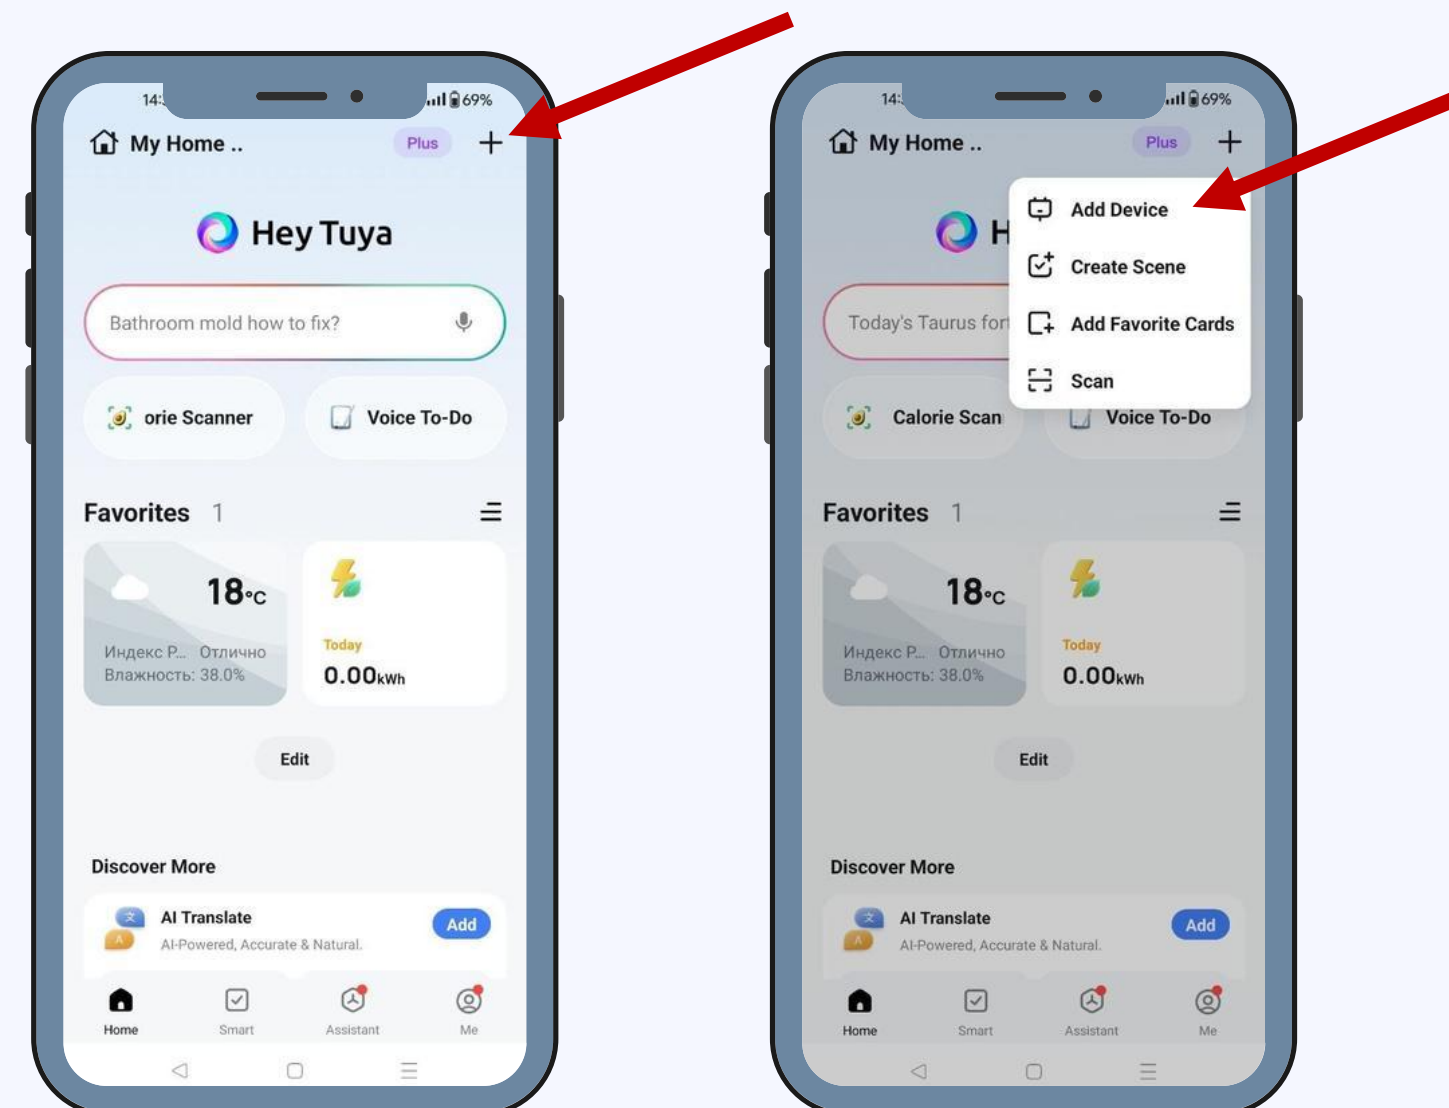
14: 69%

My Home .. Plus +

Hey Tuya

Bathroom mold how to fix?

orie Scanner

Voice To-Do

Favorites 1

18°C

Индекс Р... Отлично
Влажность: 38.0%

Today
0.00kWh

Edit

Discover More

AI Translate
AI-Powered, Accurate & Natural.

Add

Home Smart Assistant Me

14: 69%

My Home .. Plus +

H

Add Device

Create Scene

Add Favorite Cards

Scan

Today's Taurus fort

Calorie Scan

Voice To-Do

Favorites 1

18°C

Индекс Р... Отлично
Влажность: 38.0%

Today
0.00kWh

Edit

Discover More

AI Translate
AI-Powered, Accurate & Natural.

Add

Home Smart Assistant Me